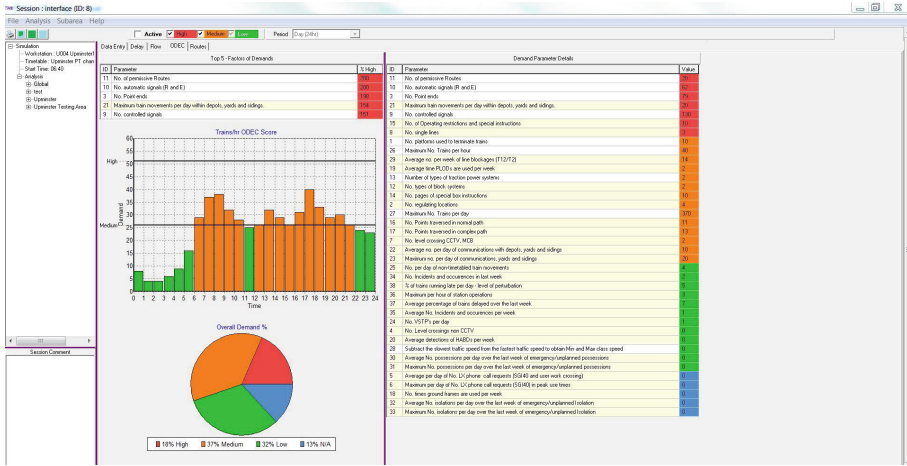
Session : interface (ID: 8)

File Analysis Subarea Help

Active High Medium Low Period Day (24hr)

Simulation
Workstation : U004 Upminster1
Timetable : Upminster PT chan
Start Time: 06:40
Analysis
Global
test
Upminster
Upminster Testing Area

Session Comment

Data Entry Delay Flow ODEC Routes

Top 5 - Factors of Demands

| ID | Parameter | % High |
|---|---|---|
| 11 | No. of permissive Routes | 300 |
| 10 | No. automatic signals (R and E) | 200 |
| 3 | No. Point ends | 190 |
| 21 | Maximum train movements per day within depots, yards and sidings | 154 |
| 9 | No. controlled signals | 137 |

Trains/hr ODEC Score

High
Medium
Demand
Time

0 1 2 3 4 5 6 7 8 9 10 11 12 13 14 15 16 17 18 19 20 21 22 23 24
0 5 10 15 20 25 30 35 40 45 50 55 60

Overall Demand %

18% High 37% Medium 32% Low 13% N/A

Demand Parameter Details

| ID | Parameter | Value |
|---|---|---|
| 11 | No. of permissive Routes | 30 |
| 10 | No. automatic signals (R and E) | 62 |
| 3 | No. Point ends | 76 |
| 21 | Maximum train movements per day within depots, yards and sidings | 20 |
| 9 | No. controlled signals | 130 |
| 15 | No. of Operating restrictions and special instructions | 10 |
| 8 | No. single lines | 3 |
| 1 | No. platforms used to terminate trains | 10 |
| 26 | Maximum No. Trains per hour | 40 |
| 29 | Average no. per week of line blockages (T12/T2) | 14 |
| 19 | Average time PLODs are used per week | 2 |
| 13 | Number of types of traction power systems | 2 |
| 12 | No. types of block systems | 2 |
| 14 | No. pages of special box instructions | 10 |
| 6 | No. regulating locations | 4 |
| 27 | Maximum No. Trains per day | 370 |
| 16 | No. Points traversed in normal path | 11 |
| 17 | No. Points traversed in complex path | 13 |
| 7 | No. level crossing CCTV, MCB | 2 |
| 22 | Average no. per day of communications with depots, yards and sidings | 10 |
| 23 | Maximum no. per day of communications, yards and sidings | 20 |
| 25 | No. per day of non-timetabled train movements | 6 |
| 34 | No. Incidents and occurences in last week | 2 |
| 38 | % of trains running late per day - level of perturbation | 5 |
| 36 | Maximum per hour of station operations | 9 |
| 37 | Average percentage of trains delayed over the last week | 2 |
| 35 | Average No. Incidents and occurences per week | 1 |
| 24 | No. VSTP's per day | 3 |
| 4 | No. Level crossings non CCTV | 0 |
| 20 | Average detections of HABDs per week | 0 |
| 28 | Subtract the slowest traffic speed from the fastest traffic speed to obtain Min and Max class speed | 0 |
| 30 | Average No. possessions per day over the last week of emergency/unplanned possessions | 0 |
| 31 | Maximum No. possessions per day over the last week of emergency/unplanned possessions | 0 |
| 5 | Average per day of No. LX phone call requests (SG140 and user work crossing) | 0 |
| 2 | Maximum per day of No. LX phone call requests (SG140) in peak use times | 0 |
| 18 | No. times ground frames are used per week | 0 |
| 32 | Average No. isolations per day over the last week of emergency/unplanned Isolation | 0 |
| 33 | Maximum No. isolations per day over the last week of emergency/unplanned Isolation | 0 |